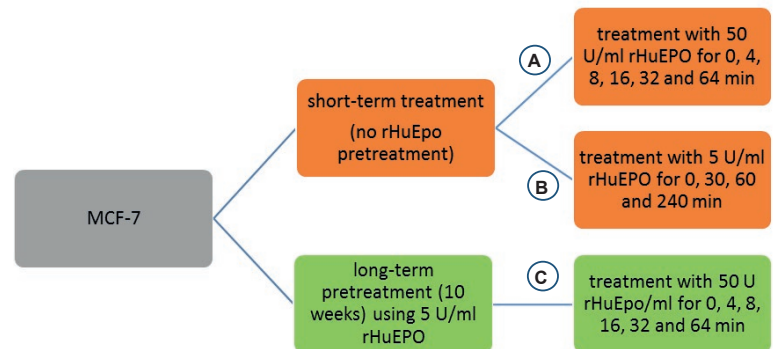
MCF-7

short-term treatment
(no rHuEpo pretreatment)

A

treatment with 50 U/ml rHuEPO for 0, 4, 8, 16, 32 and 64 min

B

treatment with 5 U/ml rHuEPO for 0, 30, 60 and 240 min

long-term pretreatment (10 weeks) using 5 U/ml rHuEPO

C

treatment with 50 U rHuEpo/ml for 0, 4, 8, 16, 32 and 64 min